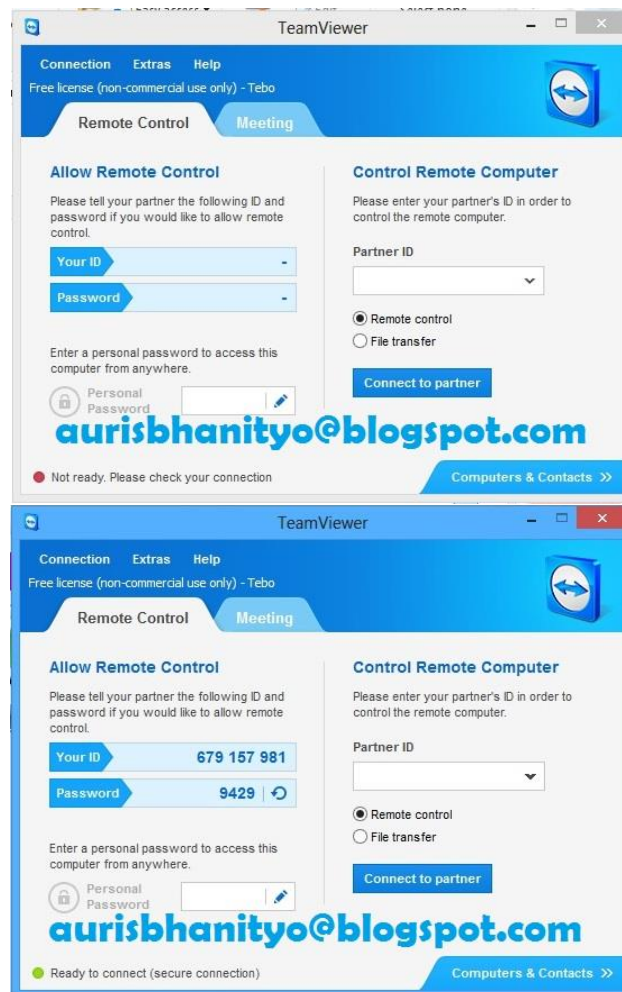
TeamViewer

Connection Extras Help

Free license (non-commercial use only) - Tebo

Remote Control Meeting

Allow Remote Control

Please tell your partner the following ID and password if you would like to allow remote control.

Your ID -

Password -

Enter a personal password to access this computer from anywhere.

Personal Password

Control Remote Computer

Please enter your partner's ID in order to control the remote computer.

Partner ID

Remote control

File transfer

Connect to partner

aurisbhanityo@blogspot.com

Not ready. Please check your connection

Computers & Contacts »

TeamViewer

Connection Extras Help

Free license (non-commercial use only) - Tebo

Remote Control Meeting

Allow Remote Control

Please tell your partner the following ID and password if you would like to allow remote control.

Your ID 679 157 981

Password 9429

Enter a personal password to access this computer from anywhere.

Personal Password

Control Remote Computer

Please enter your partner's ID in order to control the remote computer.

Partner ID

Remote control

File transfer

Connect to partner

aurisbhanityo@blogspot.com

Ready to connect (secure connection)

Computers & Contacts »